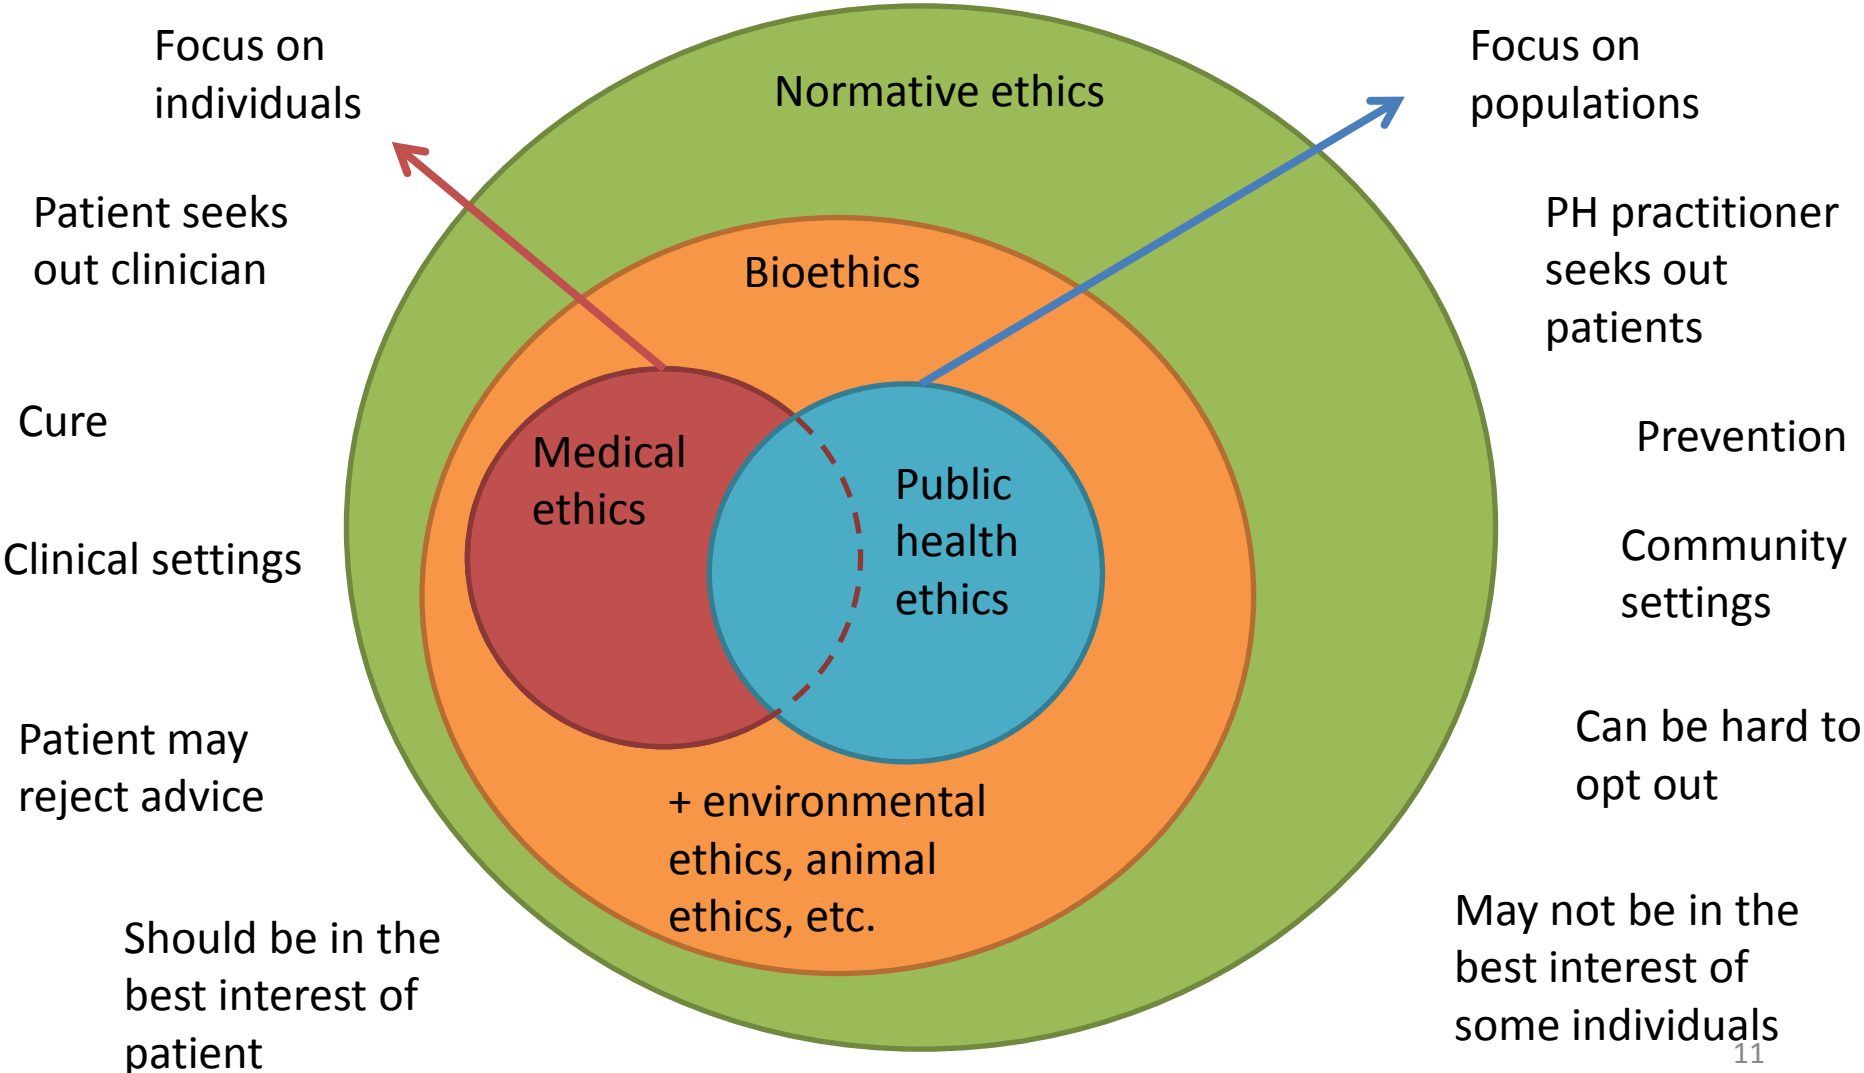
Focus on individuals

Patient seeks out clinician

Cure

Clinical settings

Patient may reject advice

Should be in the best interest of patient

Normative ethics

Bioethics

Medical ethics

Public health ethics

+ environmental ethics, animal ethics, etc.

Focus on populations

PH practitioner seeks out patients

Prevention

Community settings

Can be hard to opt out

May not be in the best interest of some individuals

11